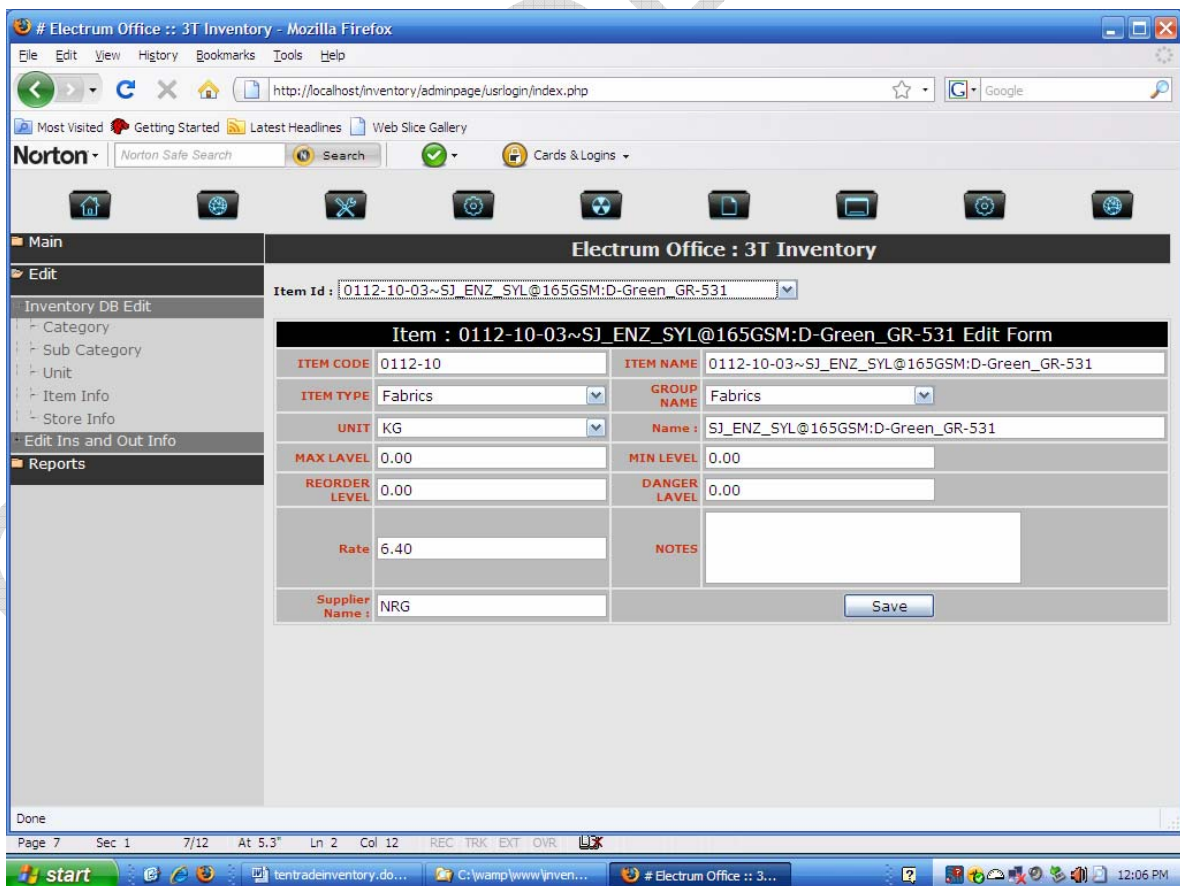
# Electrum Office :: 3T Inventory - Mozilla Firefox

File Edit View History Bookmarks Tools Help

http://localhost/inventory/adminpage/usrlogin/index.php

Google

Most Visited Getting Started Latest Headlines Web Slice Gallery

Norton Norton Safe Search Search Cards & Logins

Main
Edit
Inventory DB Edit
Category
Sub Category
Unit
Item Info
Store Info
Edit Ins and Out Info
Reports

Electrum Office : 3T Inventory

Item Id : 0112-10-03~SJ_ENZ_SYL@165GSM:D-Green_GR-531

Item : 0112-10-03~SJ_ENZ_SYL@165GSM:D-Green_GR-531 Edit Form

| ITEM CODE | 0112-10 | ITEM NAME | 0112-10-03~SJ_ENZ_SYL@165GSM:D-Green_GR-531 |
|---|---|---|---|
| ITEM TYPE | Fabrics | GROUP NAME | Fabrics |
| UNIT | KG | Name : | SJ_ENZ_SYL@165GSM:D-Green_GR-531 |
| MAX LAVEL | 0.00 | MIN LEVEL | 0.00 |
| REORDER LEVEL | 0.00 | DANGER LAVEL | 0.00 |
| Rate | 6.40 | NOTES | |
| Supplier Name : | NRG | Save | |

Done

Page 7 Sec 1 7/12 At 5.3" Ln 2 Col 12 REC TRK EXT OVR

start tentradeinventory.do... C:\wamp\www\inven... # Electrum Office :: 3... 12:06 PM